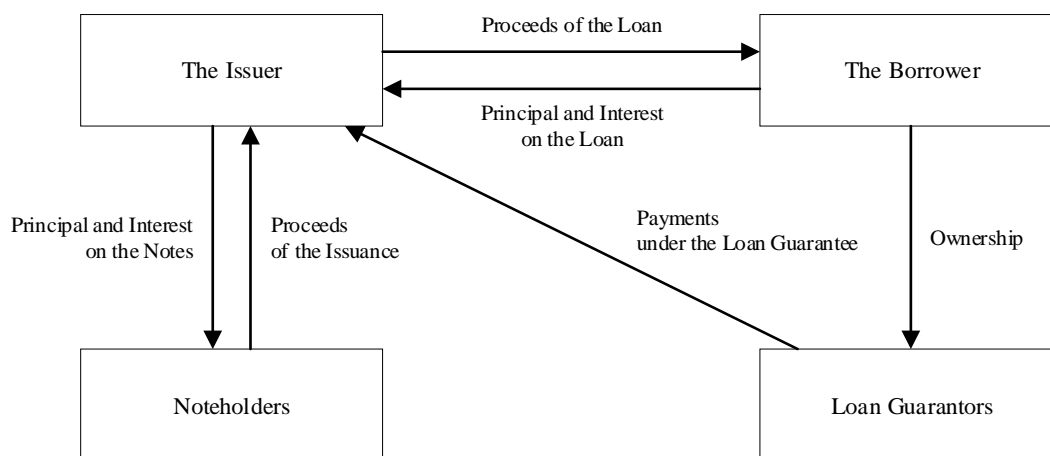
The Issuer

Proceeds of the Loan

The Borrower

Principal and Interest on the Loan

Principal and Interest on the Notes

Proceeds of the Issuance

Payments under the Loan Guarantee

Ownership

Noteholders

Loan Guarantors